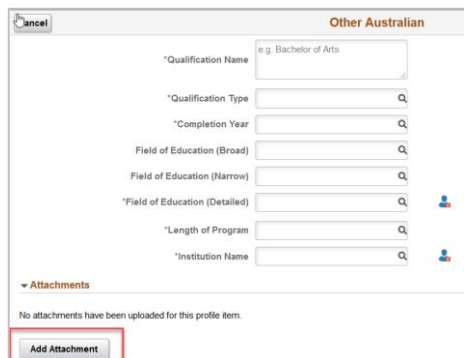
Cancel

Other Australian

*Qualification Name e.g. Bachelor of Arts

*Qualification Type

*Completion Year

Field of Education (Broad)

Field of Education (Narrow)

*Field of Education (Detailed)

*Length of Program

*Institution Name

Attachments

No attachments have been uploaded for this profile item.

Add Attachment